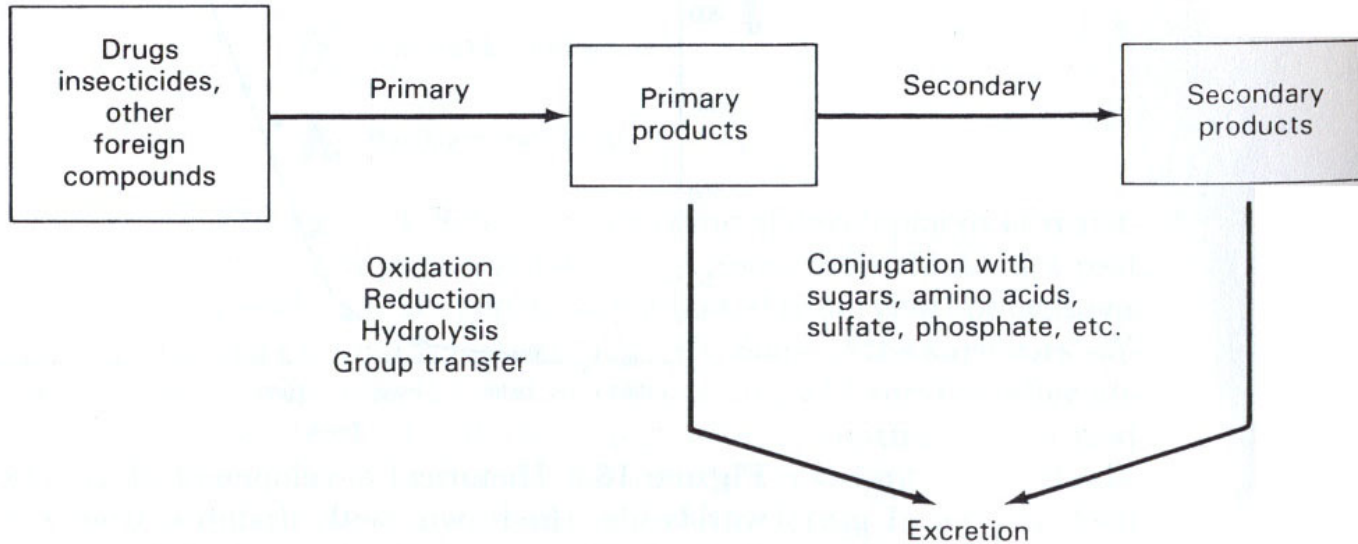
Drugs insecticides, other foreign compounds

Primary

Primary products

Secondary

Secondary products

Oxidation
Reduction
Hydrolysis
Group transfer

Conjugation with sugars, amino acids, sulfate, phosphate, etc.

Excretion